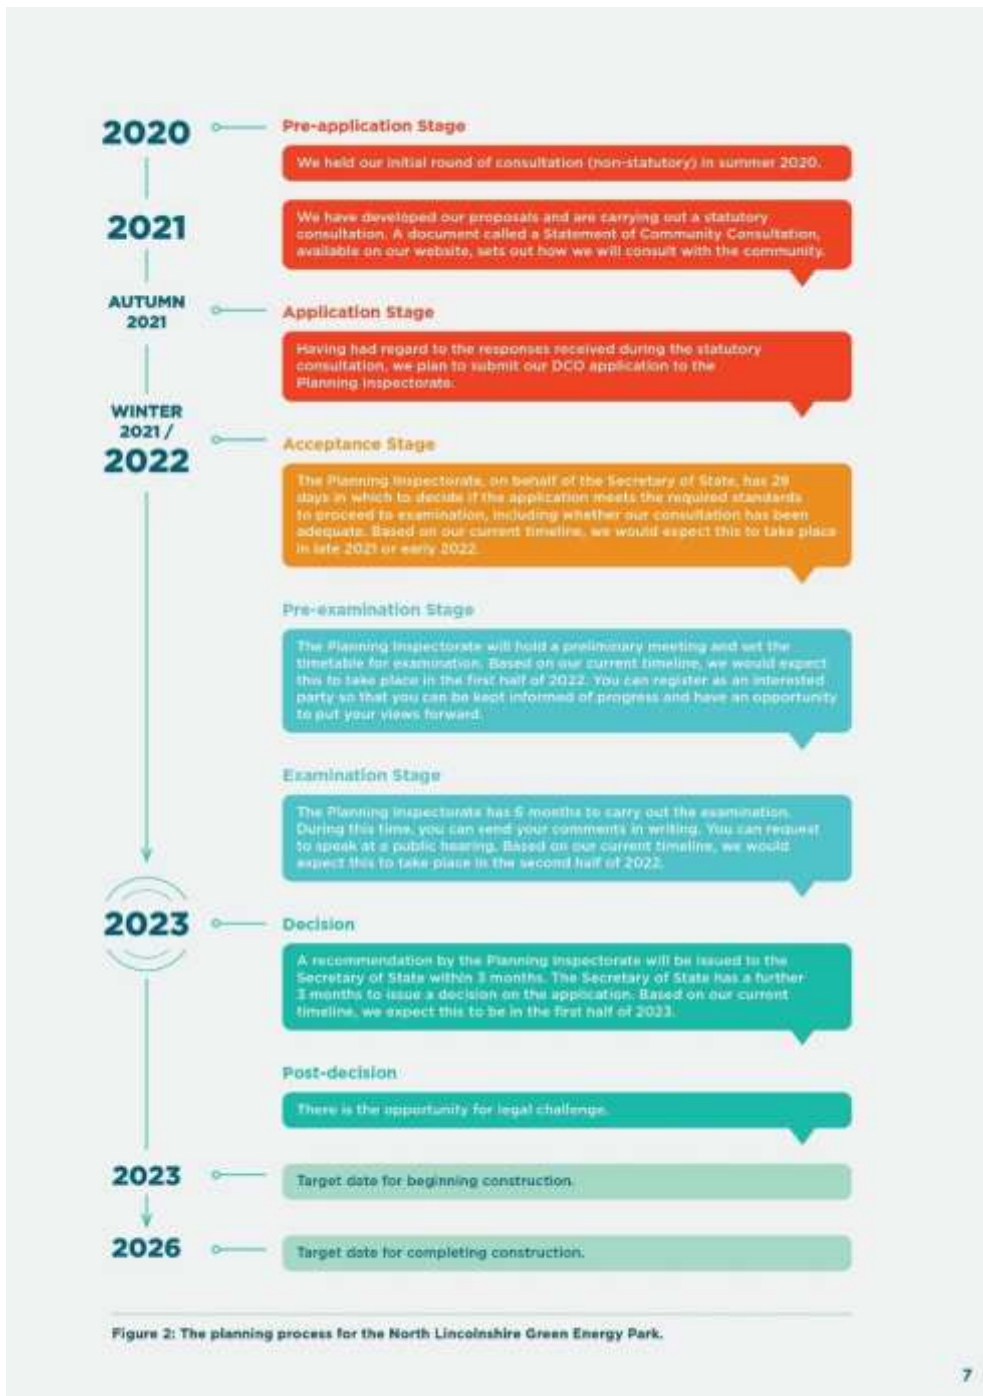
2020

Pre-application Stage

We held our initial round of consultation (non-statutory) in summer 2020.

2021

We have developed our proposals and are carrying out a statutory consultation. A document called a Statement of Community Consultation, available on our website, sets out how we will consult with the community.

AUTUMN 2021

Application Stage

Having had regard to the responses received during the statutory consultation, we plan to submit our DCO application to the Planning Inspectorate.

WINTER 2021 / 2022

Acceptance Stage

The Planning Inspectorate, on behalf of the Secretary of State, has 28 days in which to decide if the application meets the required standards to proceed to examination, including whether our consultation has been adequate. Based on our current timeline, we would expect this to take place in late 2021 or early 2022.

Pre-examination Stage

The Planning Inspectorate will hold a preliminary meeting and set the timetable for examination. Based on our current timeline, we would expect this to take place in the first half of 2022. You can register as an interested party so that you can be kept informed of progress and have an opportunity to put your views forward.

Examination Stage

The Planning Inspectorate has 6 months to carry out the examination. During this time, you can send your comments in writing. You can request to speak at a public hearing. Based on our current timeline, we would expect this to take place in the second half of 2022.

2023

Decision

A recommendation by the Planning Inspectorate will be issued to the Secretary of State within 3 months. The Secretary of State has a further 3 months to issue a decision on the application. Based on our current timeline, we expect this to be in the first half of 2023.

Post-decision

There is the opportunity for legal challenge.

2023

Target date for beginning construction.

2026

Target date for completing construction.

Figure 2: The planning process for the North Lincolnshire Green Energy Park.

7